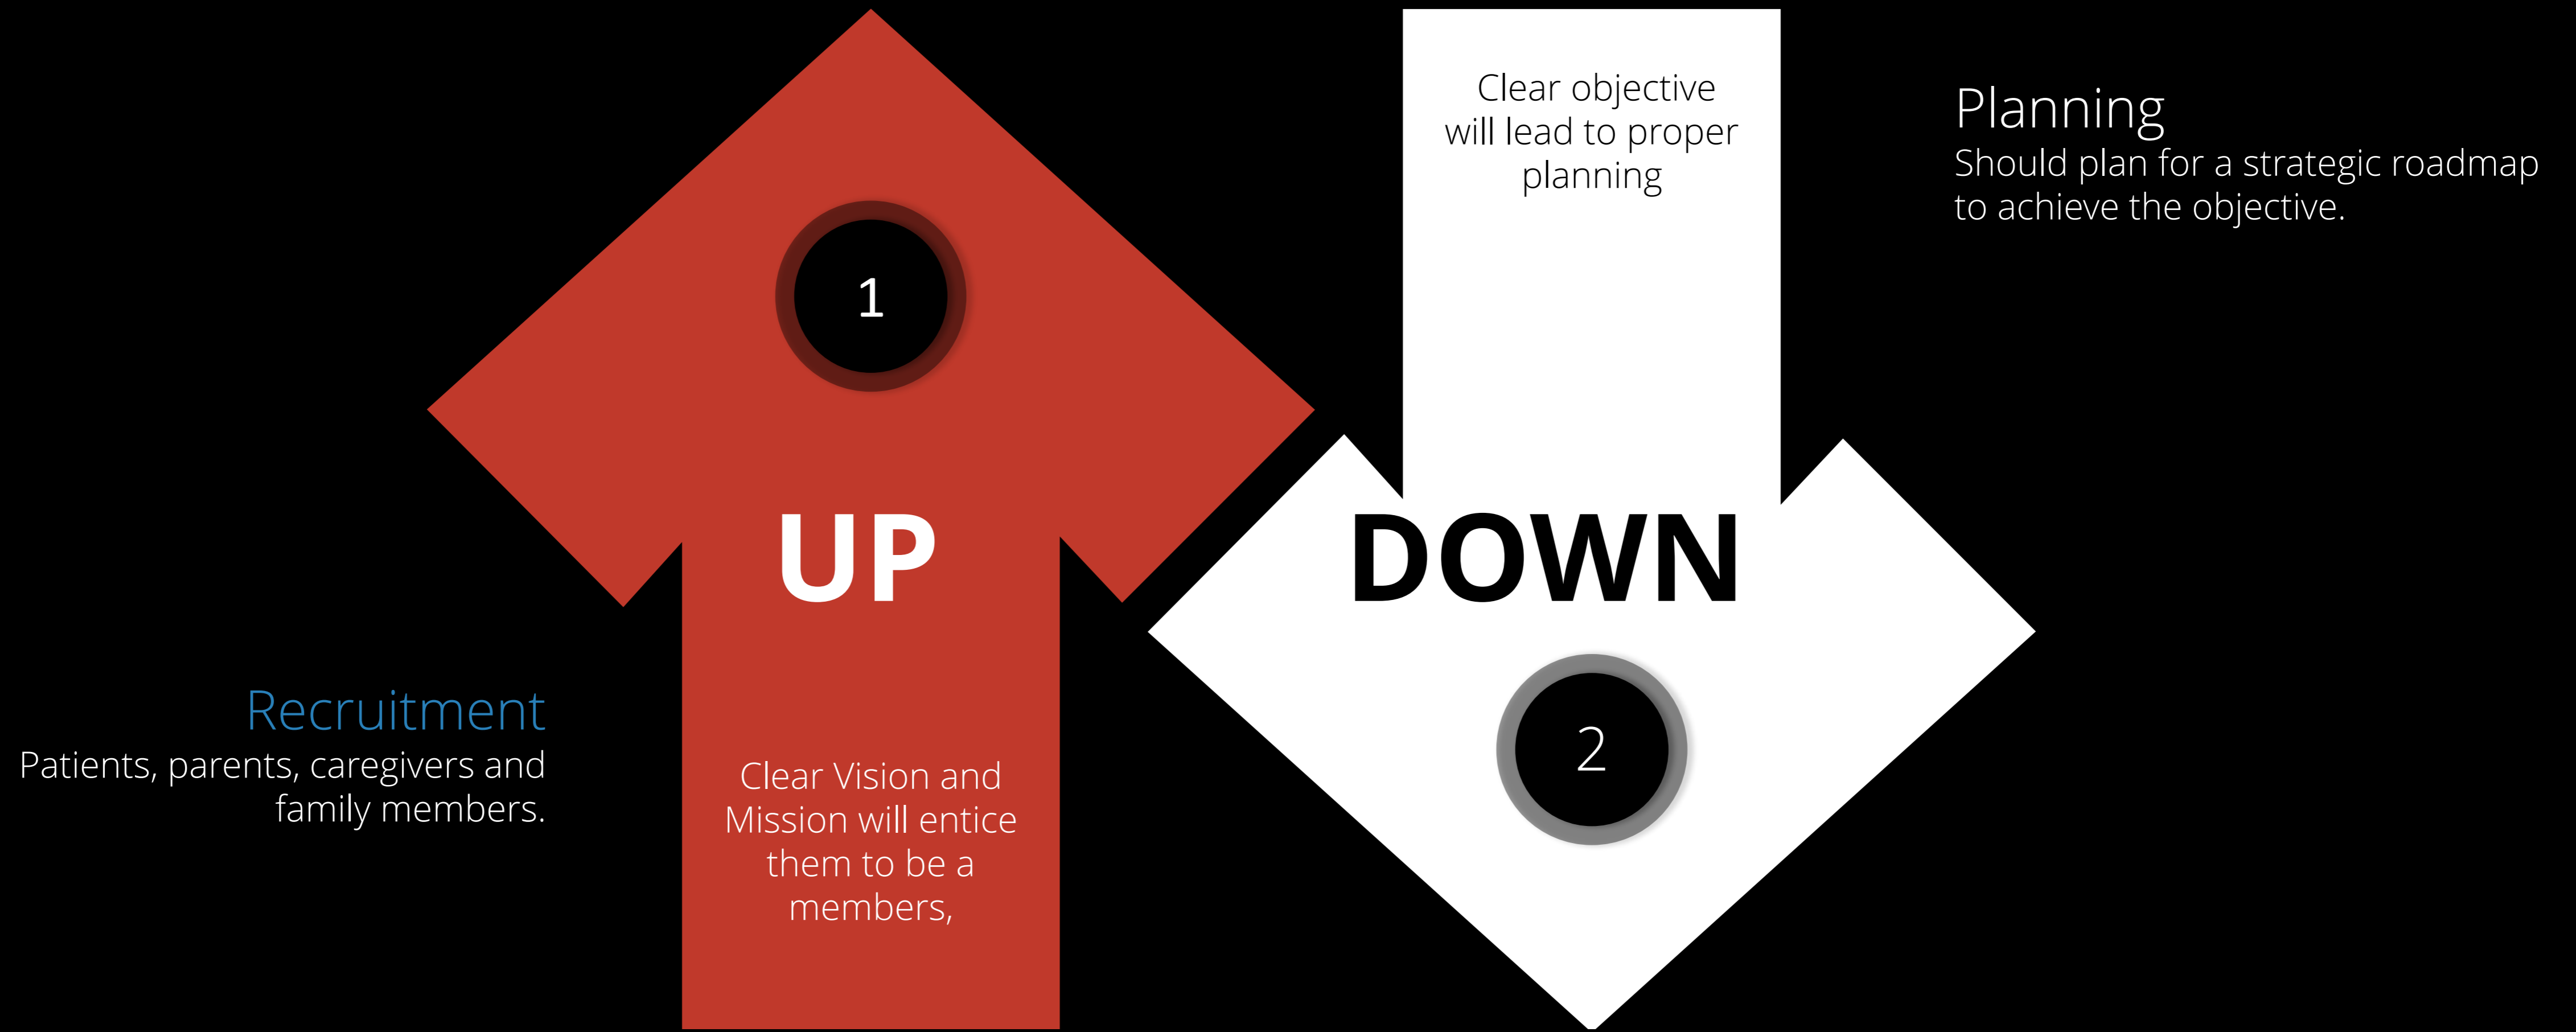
1

UP

Clear Vision and Mission will entice them to be a members,

Recruitment
Patients, parents, caregivers and family members.

Clear objective will lead to proper planning

DOWN

2

Planning
Should plan for a strategic roadmap to achieve the objective.